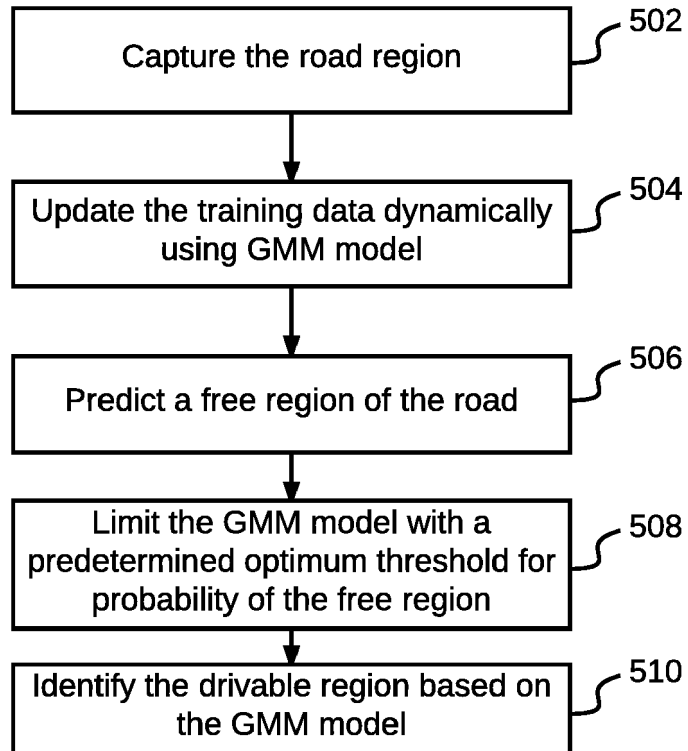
Capture the road region

502

Update the training data dynamically using GMM model

504

Predict a free region of the road

506

Limit the GMM model with a predetermined optimum threshold for probability of the free region

508

Identify the drivable region based on the GMM model

510